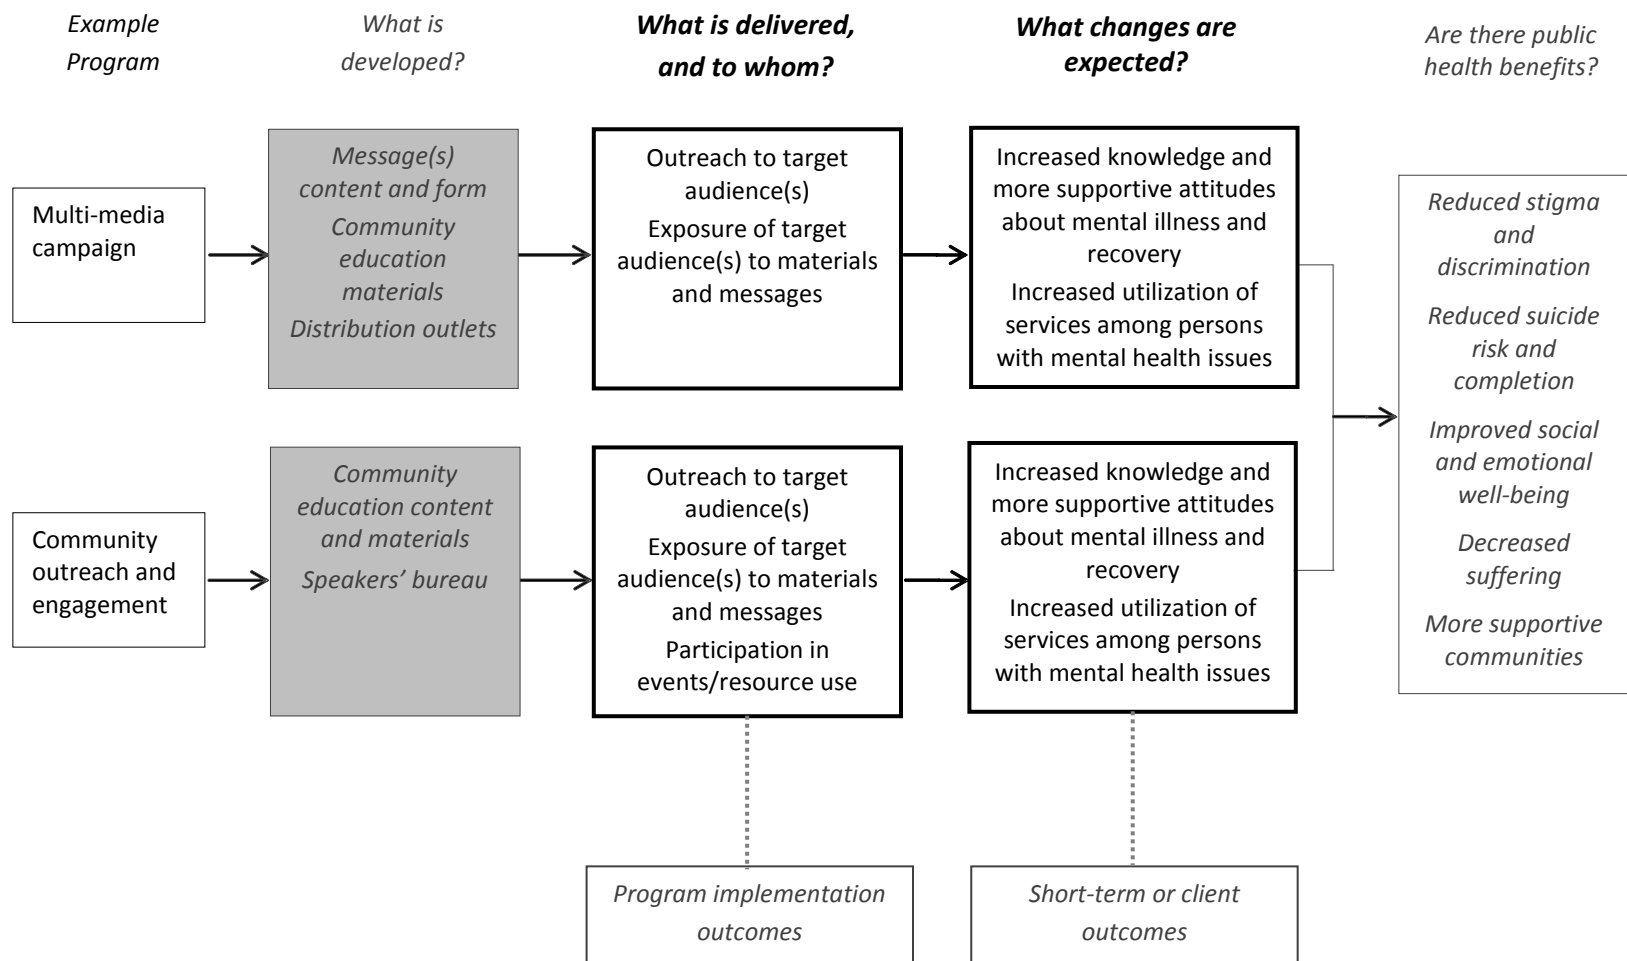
Example Program

What is developed?

What is delivered, and to whom?

What changes are expected?

Are there public health benefits?

Multi-media campaign

Message(s) content and form
Community education materials
Distribution outlets

Outreach to target audience(s)
Exposure of target audience(s) to materials and messages

Increased knowledge and more supportive attitudes about mental illness and recovery
Increased utilization of services among persons with mental health issues

Community outreach and engagement

Community education content and materials
Speakers' bureau

Outreach to target audience(s)
Exposure of target audience(s) to materials and messages
Participation in events/resource use

Increased knowledge and more supportive attitudes about mental illness and recovery
Increased utilization of services among persons with mental health issues

Reduced stigma and discrimination
Reduced suicide risk and completion
Improved social and emotional well-being
Decreased suffering
More supportive communities

Program implementation outcomes

Short-term or client outcomes